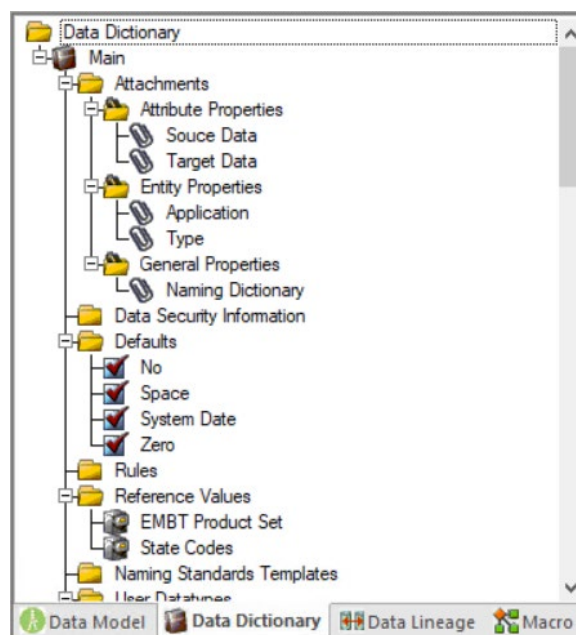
Data Dictionary
Main
Attachments
Attribute Properties
Souce Data
Target Data
Entity Properties
Application
Type
General Properties
Naming Dictionary
Data Security Information
Defaults
No
Space
System Date
Zero
Rules
Reference Values
EMBT Product Set
State Codes
Naming Standards Templates
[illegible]

Data Model
Data Dictionary
Data Lineage
Macro